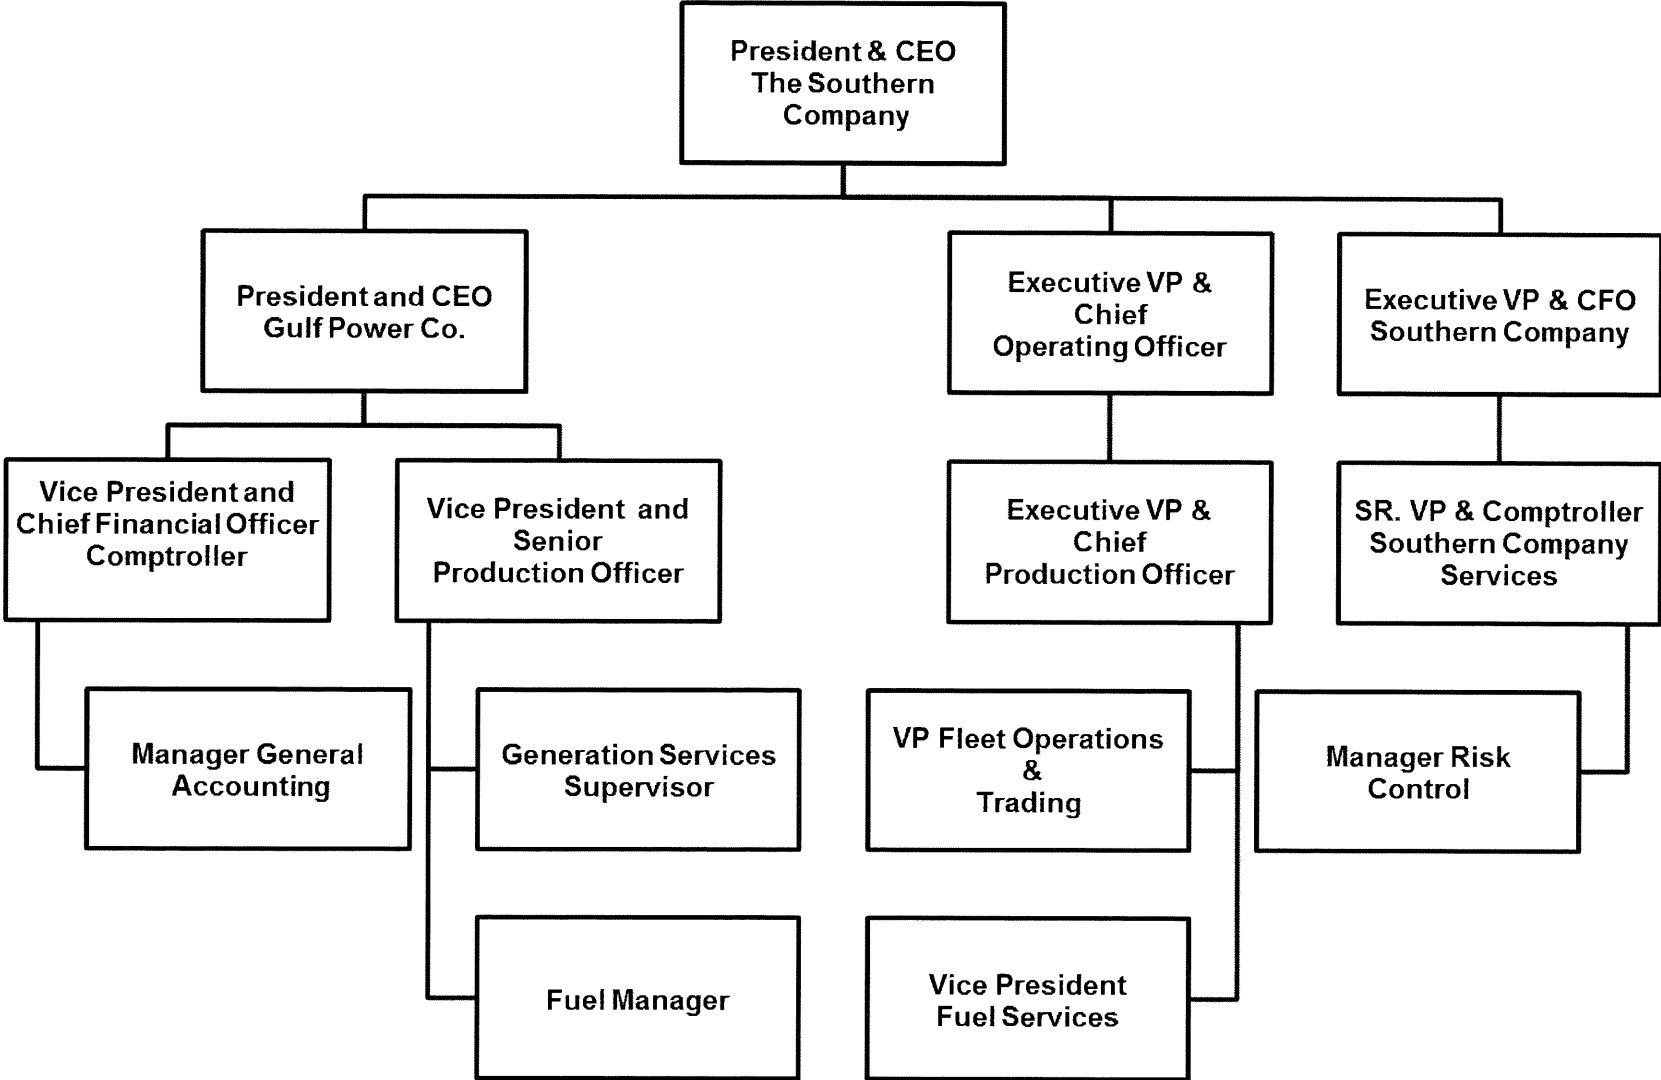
President & CEO
The Southern
Company

President and CEO
Gulf Power Co.

Executive VP &
Chief
Operating Officer

Executive VP & CFO
Southern Company

Vice President and
Chief Financial Officer
Comptroller

Vice President and
Senior
Production Officer

Executive VP &
Chief
Production Officer

SR. VP & Comptroller
Southern Company
Services

Manager General
Accounting

Generation Services
Supervisor

VP Fleet Operations
&
Trading

Manager Risk
Control

Fuel Manager

Vice President
Fuel Services